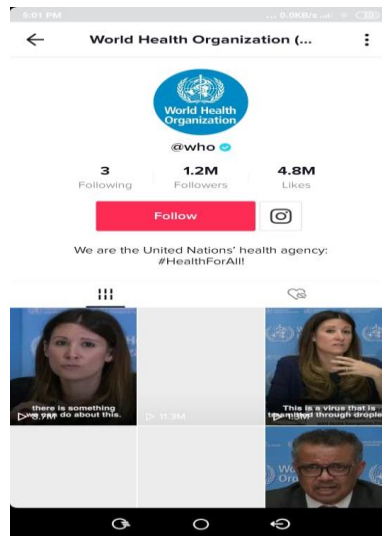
6:01 PM ... 0.0KB/s

World Health Organization (...

World Health Organization

@who

3
Following

1.2M
Followers

4.8M
Likes

Follow

We are the United Nations' health agency: #HealthForAll!

there is something we can do about this.

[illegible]

11.3M

This is a virus that is transmitted through drople

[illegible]